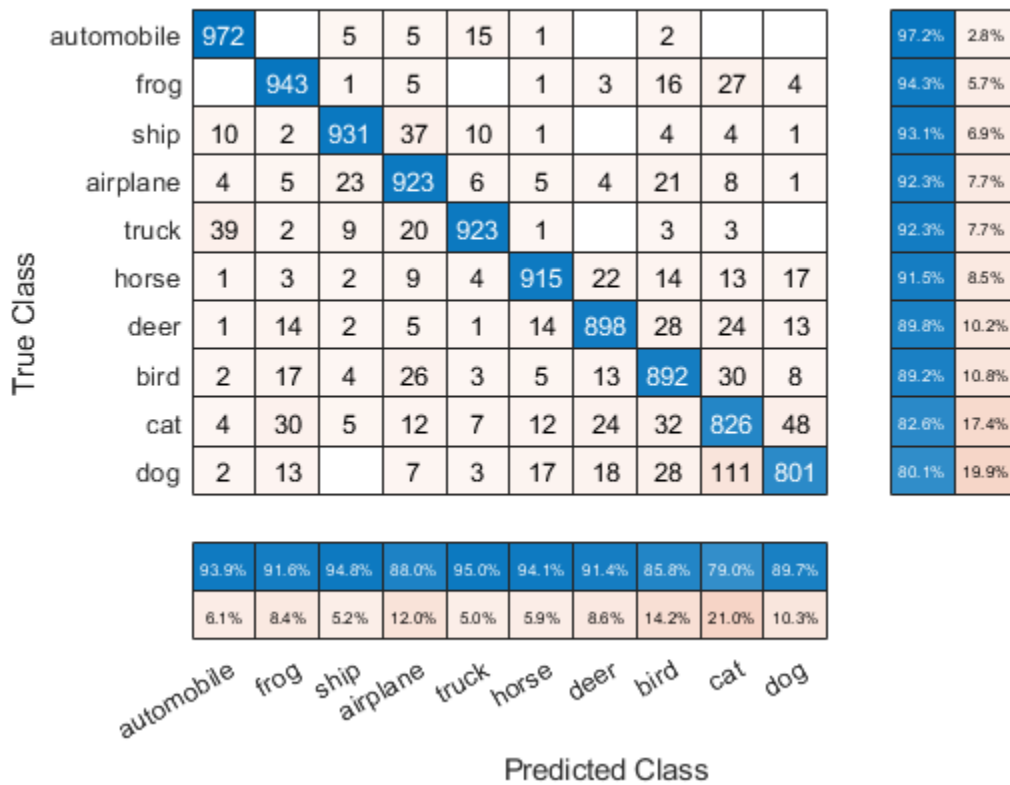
True Class

| | automobile | frog | ship | airplane | truck | horse | deer | bird | cat | dog | | |
|---|---|---|---|---|---|---|---|---|---|---|---|---|
| automobile | 972 | | 5 | 5 | 15 | 1 | | 2 | | | 97.2% | 2.8% |
| frog | | 943 | 1 | 5 | | 1 | 3 | 16 | 27 | 4 | 94.3% | 5.7% |
| ship | 10 | 2 | 931 | 37 | 10 | 1 | | 4 | 4 | 1 | 93.1% | 6.9% |
| airplane | 4 | 5 | 23 | 923 | 6 | 5 | 4 | 21 | 8 | 1 | 92.3% | 7.7% |
| truck | 39 | 2 | 9 | 20 | 923 | 1 | | 3 | 3 | | 92.3% | 7.7% |
| horse | 1 | 3 | 2 | 9 | 4 | 915 | 22 | 14 | 13 | 17 | 91.5% | 8.5% |
| deer | 1 | 14 | 2 | 5 | 1 | 14 | 898 | 28 | 24 | 13 | 89.8% | 10.2% |
| bird | 2 | 17 | 4 | 26 | 3 | 5 | 13 | 892 | 30 | 8 | 89.2% | 10.8% |
| cat | 4 | 30 | 5 | 12 | 7 | 12 | 24 | 32 | 826 | 48 | 82.6% | 17.4% |
| dog | 2 | 13 | | 7 | 3 | 17 | 18 | 28 | 111 | 801 | 80.1% | 19.9% |

| 93.9% | 91.6% | 94.8% | 88.0% | 95.0% | 94.1% | 91.4% | 85.8% | 79.0% | 89.7% |
|---|---|---|---|---|---|---|---|---|---|
| 6.1% | 8.4% | 5.2% | 12.0% | 5.0% | 5.9% | 8.6% | 14.2% | 21.0% | 10.3% |

automobile frog ship airplane truck horse deer bird cat dog

Predicted Class